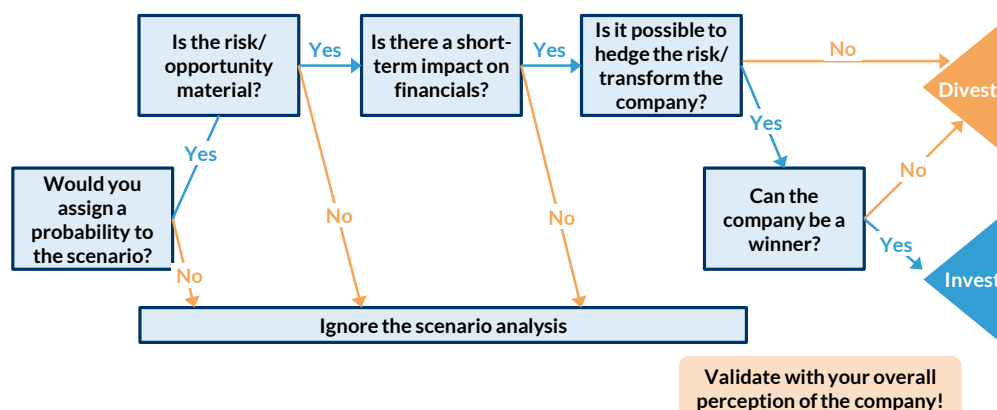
Would you assign a probability to the scenario?

Yes

Is the risk/ opportunity material?

Yes

Is there a short-term impact on financials?

Yes

Is it possible to hedge the risk/ transform the company?

No

Divest

Yes

Can the company be a winner?

No

Yes

Invest

No

No

No

Ignore the scenario analysis

Validate with your overall perception of the company!